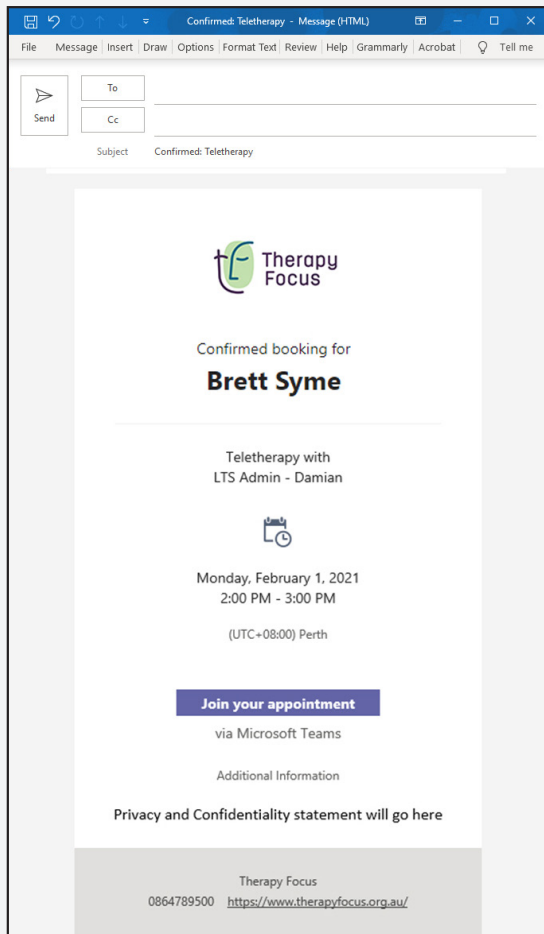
Confirmed: Teletherapy - Message (HTML)

File Message Insert Draw Options Format Text Review Help Grammarly Acrobat Tell me

Send

To

Cc

Subject Confirmed: Teletherapy

Therapy Focus

Confirmed booking for

Brett Syme

Teletherapy with
LTS Admin - Damian

Monday, February 1, 2021
2:00 PM - 3:00 PM

(UTC+08:00) Perth

Join your appointment

via Microsoft Teams

Additional Information

Privacy and Confidentiality statement will go here

Therapy Focus
0864789500 https://www.therapyfocus.org.au/